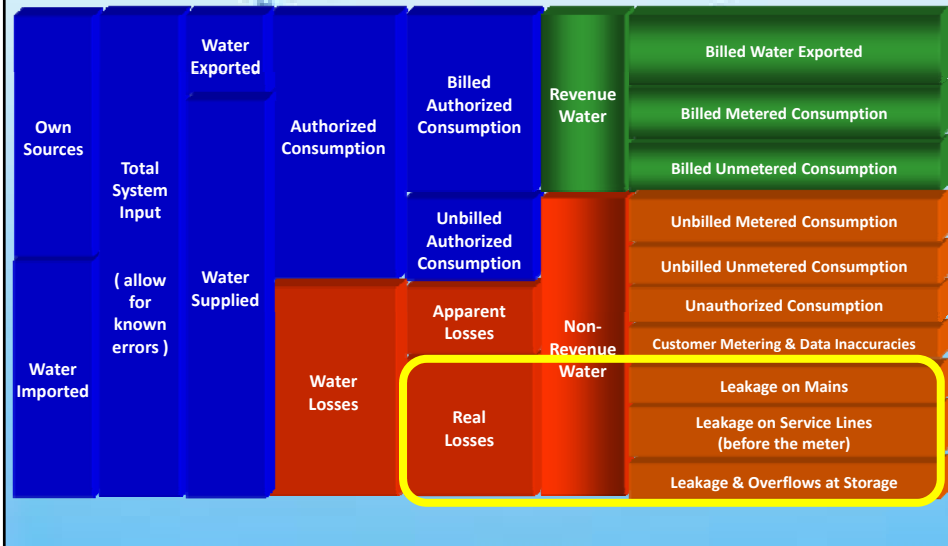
Own Sources

Water Imported

Total System Input

( allow for known errors )

Water Exported

Water Supplied

Authorized Consumption

Water Losses

Billed Authorized Consumption

Unbilled Authorized Consumption

Apparent Losses

Real Losses

Revenue Water

Non-Revenue Water

Billed Water Exported

Billed Metered Consumption

Billed Unmetered Consumption

Unbilled Metered Consumption

Unbilled Unmetered Consumption

Unauthorized Consumption

Customer Metering & Data Inaccuracies

Leakage on Mains

Leakage on Service Lines (before the meter)

Leakage & Overflows at Storage